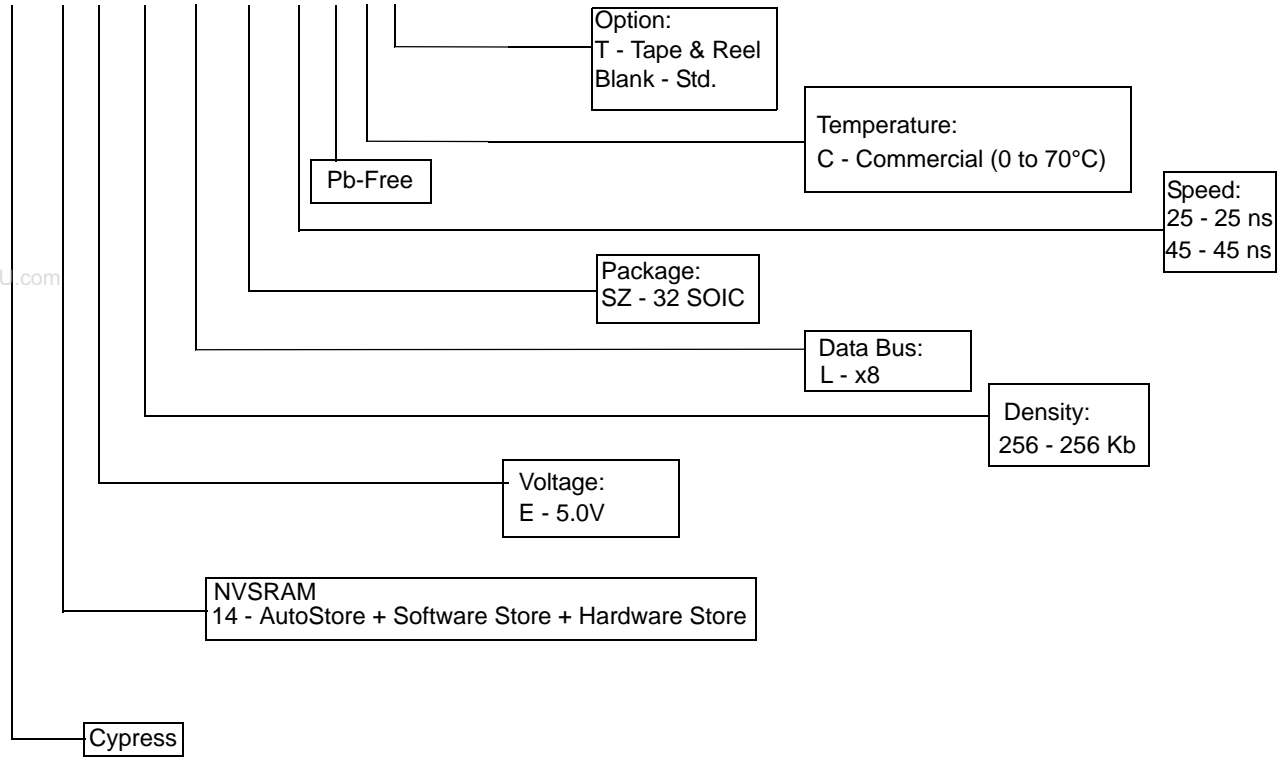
Option:
T - Tape & Reel
Blank - Std.

Temperature:
C - Commercial (0 to 70°C)

Pb-Free

Speed:
25 - 25 ns
45 - 45 ns

U.com

Package:
SZ - 32 SOIC

Data Bus:
L - x8

Density:
256 - 256 Kb

Voltage:
E - 5.0V

NVSRAM
14 - AutoStore + Software Store + Hardware Store

Cypress